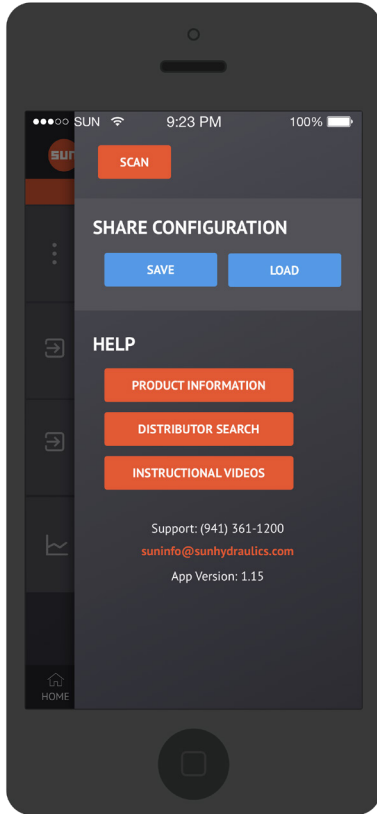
●●●○○ SUN 9:23 PM 100%

sun

SCAN

SHARE CONFIGURATION

SAVE

LOAD

HELP

PRODUCT INFORMATION

DISTRIBUTOR SEARCH

INSTRUCTIONAL VIDEOS

Support: (941) 361-1200

suninfo@sunhydraulics.com

App Version: 1.15

HOME